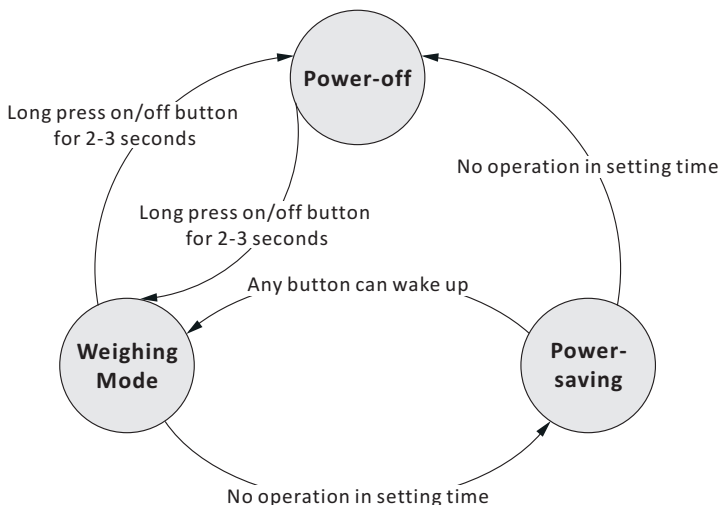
Power-off

Long press on/off button for 2-3 seconds

No operation in setting time

Long press on/off button for 2-3 seconds

Any button can wake up

Weighing Mode

Power-saving

No operation in setting time